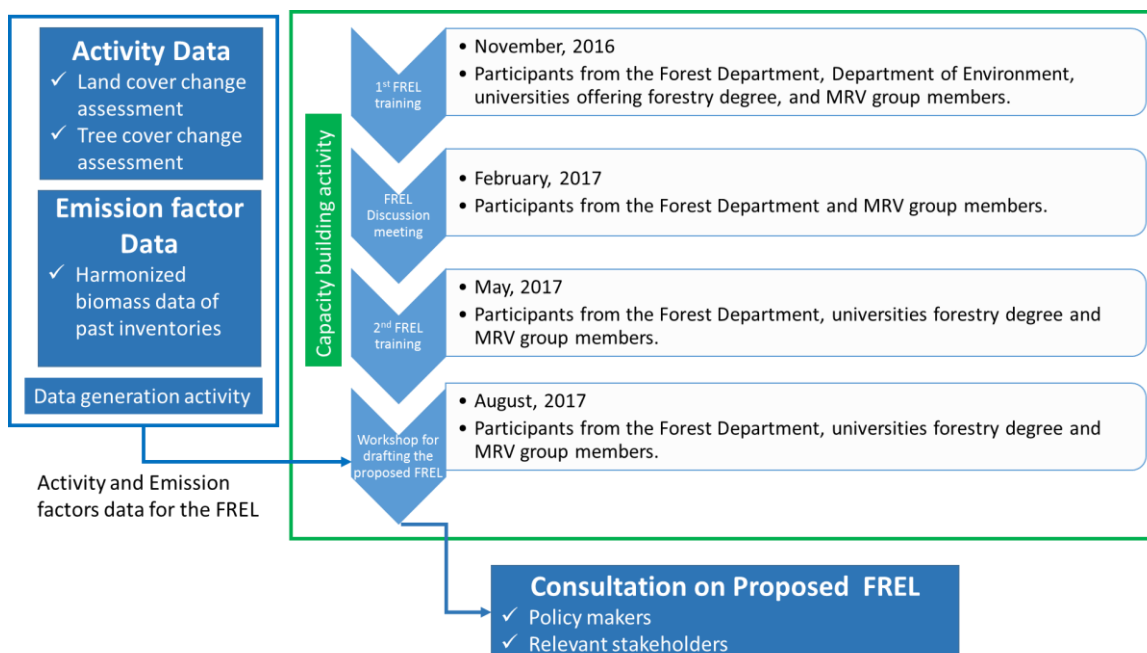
Activity Data
✓ Land cover change assessment
✓ Tree cover change assessment

Emission factor Data
✓ Harmonized biomass data of past inventories

Data generation activity

Activity and Emission factors data for the FREL

Capacity building activity

$1^{st}$ FREL training
• November, 2016
• Participants from the Forest Department, Department of Environment, universities offering forestry degree, and MRV group members.

FREL Discussion meeting
• February, 2017
• Participants from the Forest Department and MRV group members.

$2^{nd}$ FREL training
• May, 2017
• Participants from the Forest Department, universities forestry degree and MRV group members.

Workshop for drafting the proposed FREL
• August, 2017
• Participants from the Forest Department, universities forestry degree and MRV group members.

Consultation on Proposed FREL
✓ Policy makers
✓ Relevant stakeholders